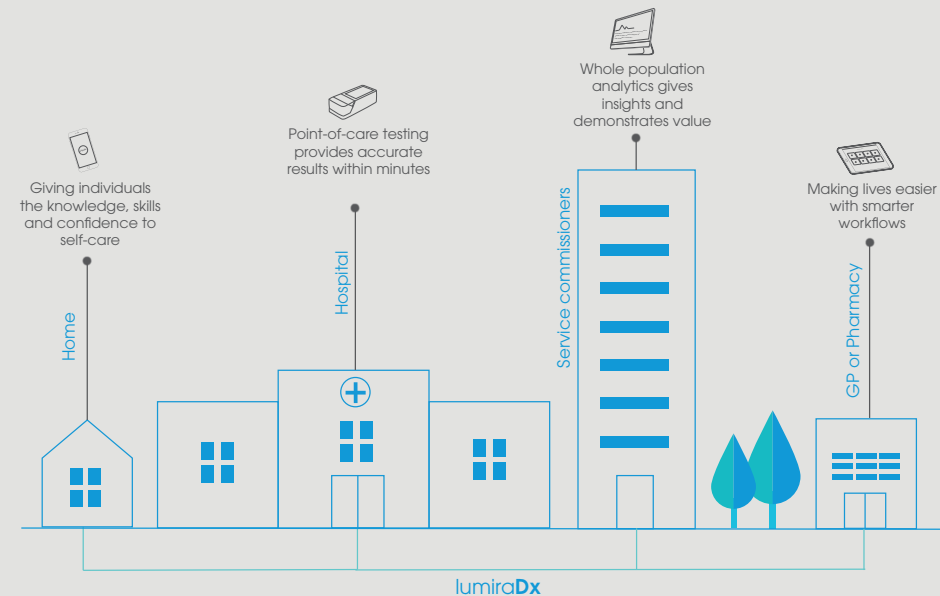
Giving individuals the knowledge, skills and confidence to self-care

Home

Point-of-care testing provides accurate results within minutes

Hospital

Whole population analytics gives insights and demonstrates value

Service commissioners

Making lives easier with smarter workflows

GP or Pharmacy

lumiraDx